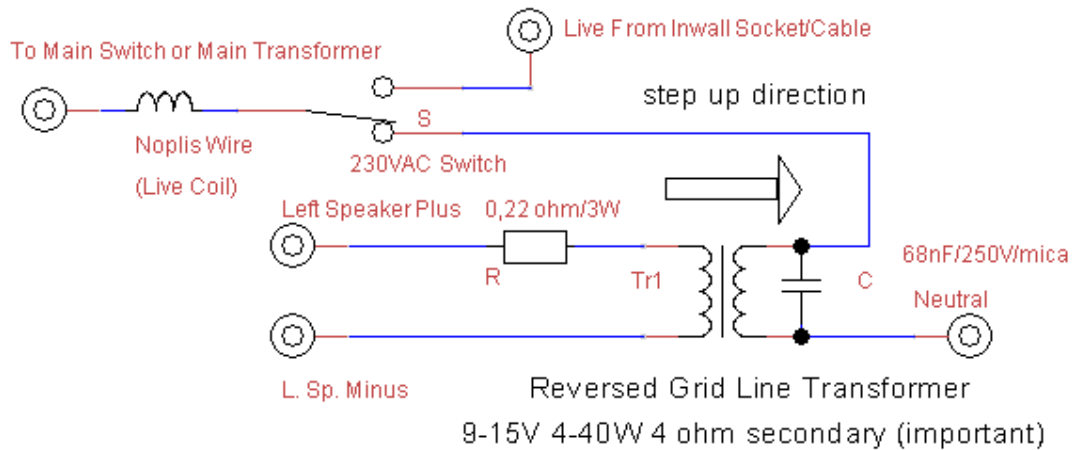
Live From Inwall Socket/Cable

To Main Switch or Main Transformer

step up direction

S

Noplis Wire

230VAC Switch

(Live Coil)

Left Speaker Plus

0,22 ohm/3W

68nF/250V/mica

R

Tr1

C

Neutral

L. Sp. Minus

Reversed Grid Line Transformer

9-15V 4-40W 4 ohm secondary (important)